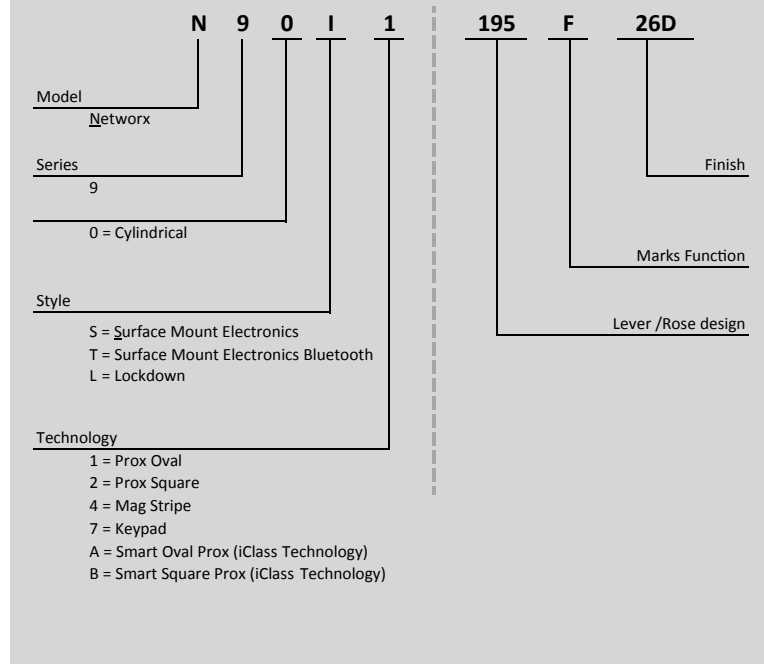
N 9 0 I 1 195 F 26D

Model
Networx

Series
9

0 = Cylindrical

Style
S = Surface Mount Electronics
T = Surface Mount Electronics Bluetooth
L = Lockdown

Technology
1 = Prox Oval
2 = Prox Square
4 = Mag Stripe
7 = Keypad
A = Smart Oval Prox (iClass Technology)
B = Smart Square Prox (iClass Technology)

Finish

Marks Function

Lever /Rose design